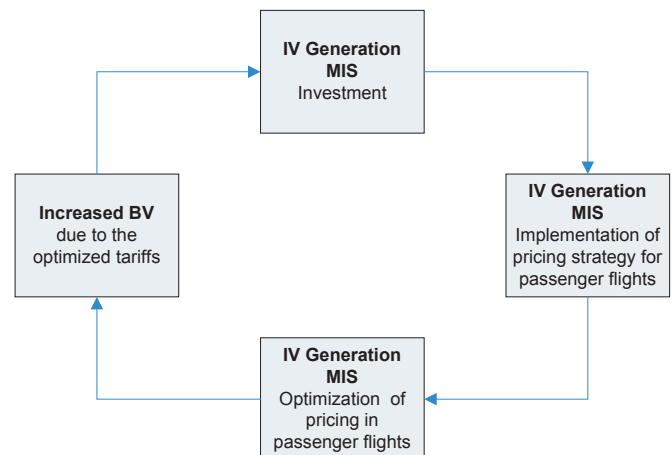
**IV Generation MIS**
Investment

**IV Generation MIS**
Implementation of pricing strategy for passenger flights

**IV Generation MIS**
Optimization of pricing in passenger flights

**Increased BV**
due to the optimized tariffs